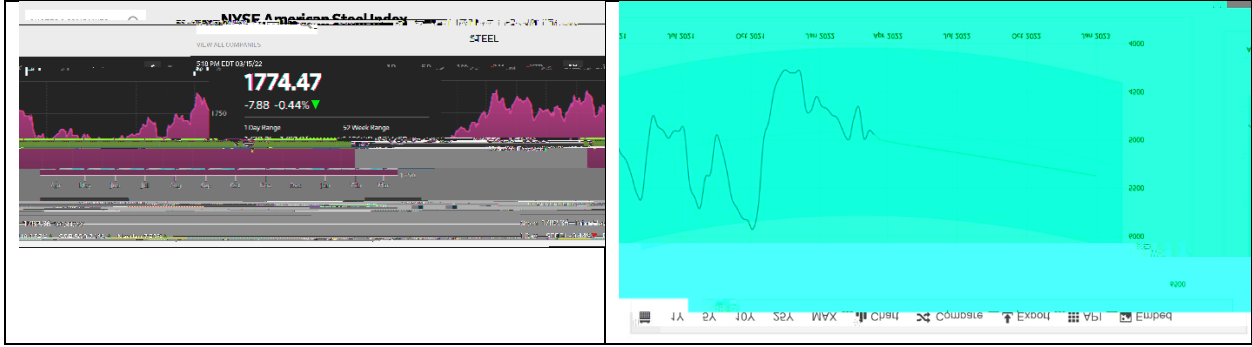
NYSE American Steel Index

VIEW ALL COMPANIES

STEEL

5:10 PM EDT 03/15/22

1774.47

-7.88 -0.44%

1750

1 Day Range

52 Week Range

Jul 2021

Oct 2021

Jan 2022

Apr 2022

Jul 2022

Oct 2022

Jan 2023

4000

3200

2000

2200

1000

1200

1Y 5Y 10Y 25Y MAX Chart Compare Export API Embed